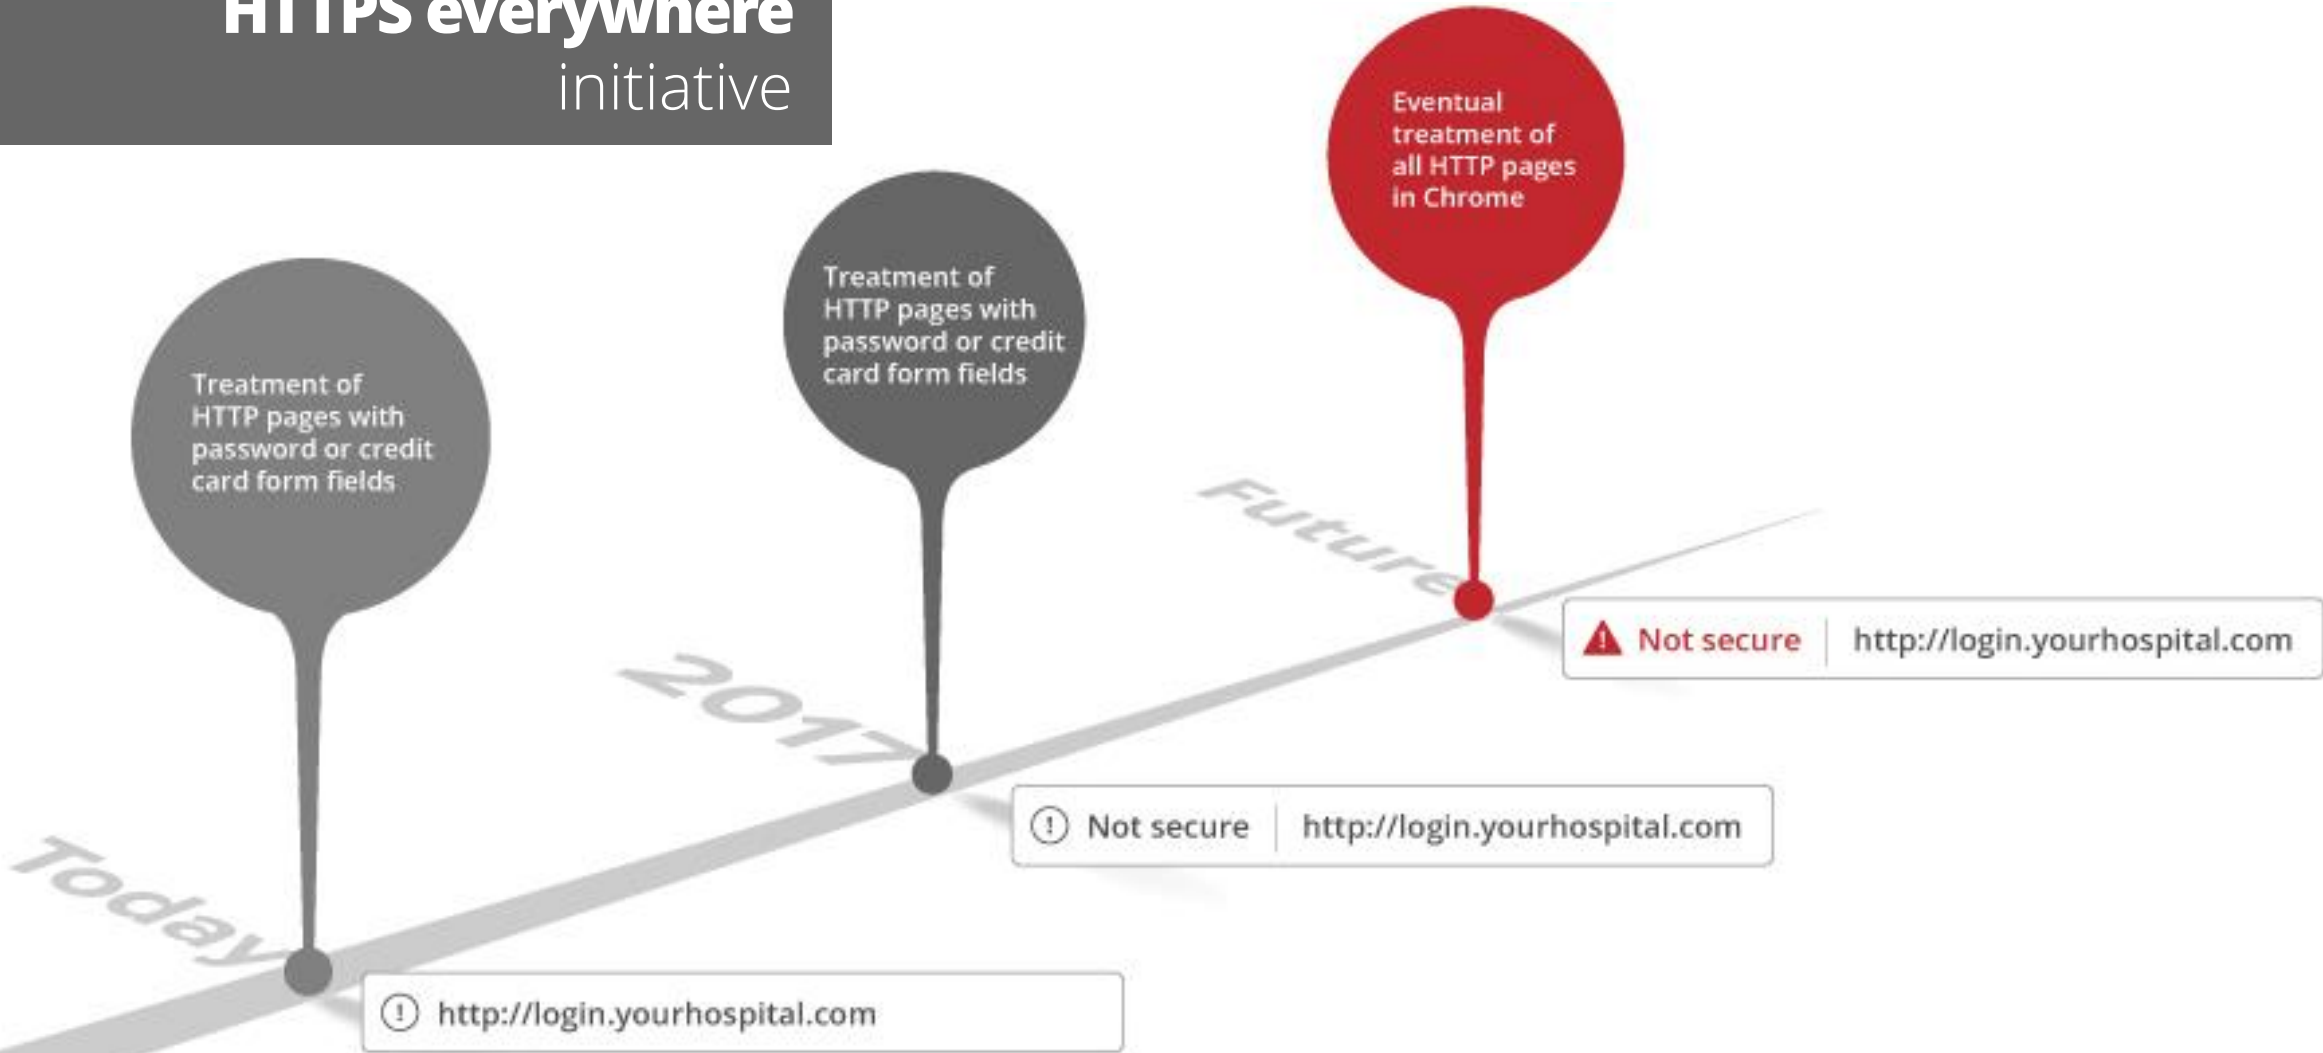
HTTPS everywhere initiative

Eventual treatment of all HTTP pages in Chrome

Treatment of HTTP pages with password or credit card form fields

Treatment of HTTP pages with password or credit card form fields

Future

Not secure | http://login.yourhospital.com

2017

Not secure | http://login.yourhospital.com

Today

http://login.yourhospital.com